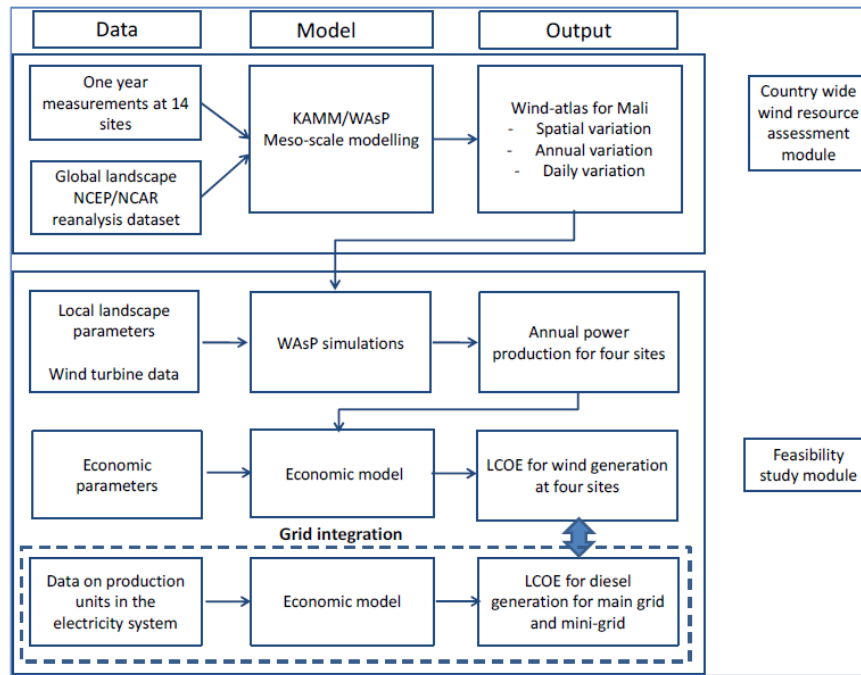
Data

Model

Output

One year measurements at 14 sites

Global landscape NCEP/NCAR reanalysis dataset

KAMM/WAsP Meso-scale modelling

Wind-atlas for Mali
- Spatial variation
- Annual variation
- Daily variation

Country wide wind resource assessment module

Local landscape parameters

Wind turbine data

WAsP simulations

Annual power production for four sites

Economic parameters

Economic model

LCOE for wind generation at four sites

Feasibility study module

Grid integration

Data on production units in the electricity system

Economic model

LCOE for diesel generation for main grid and mini-grid